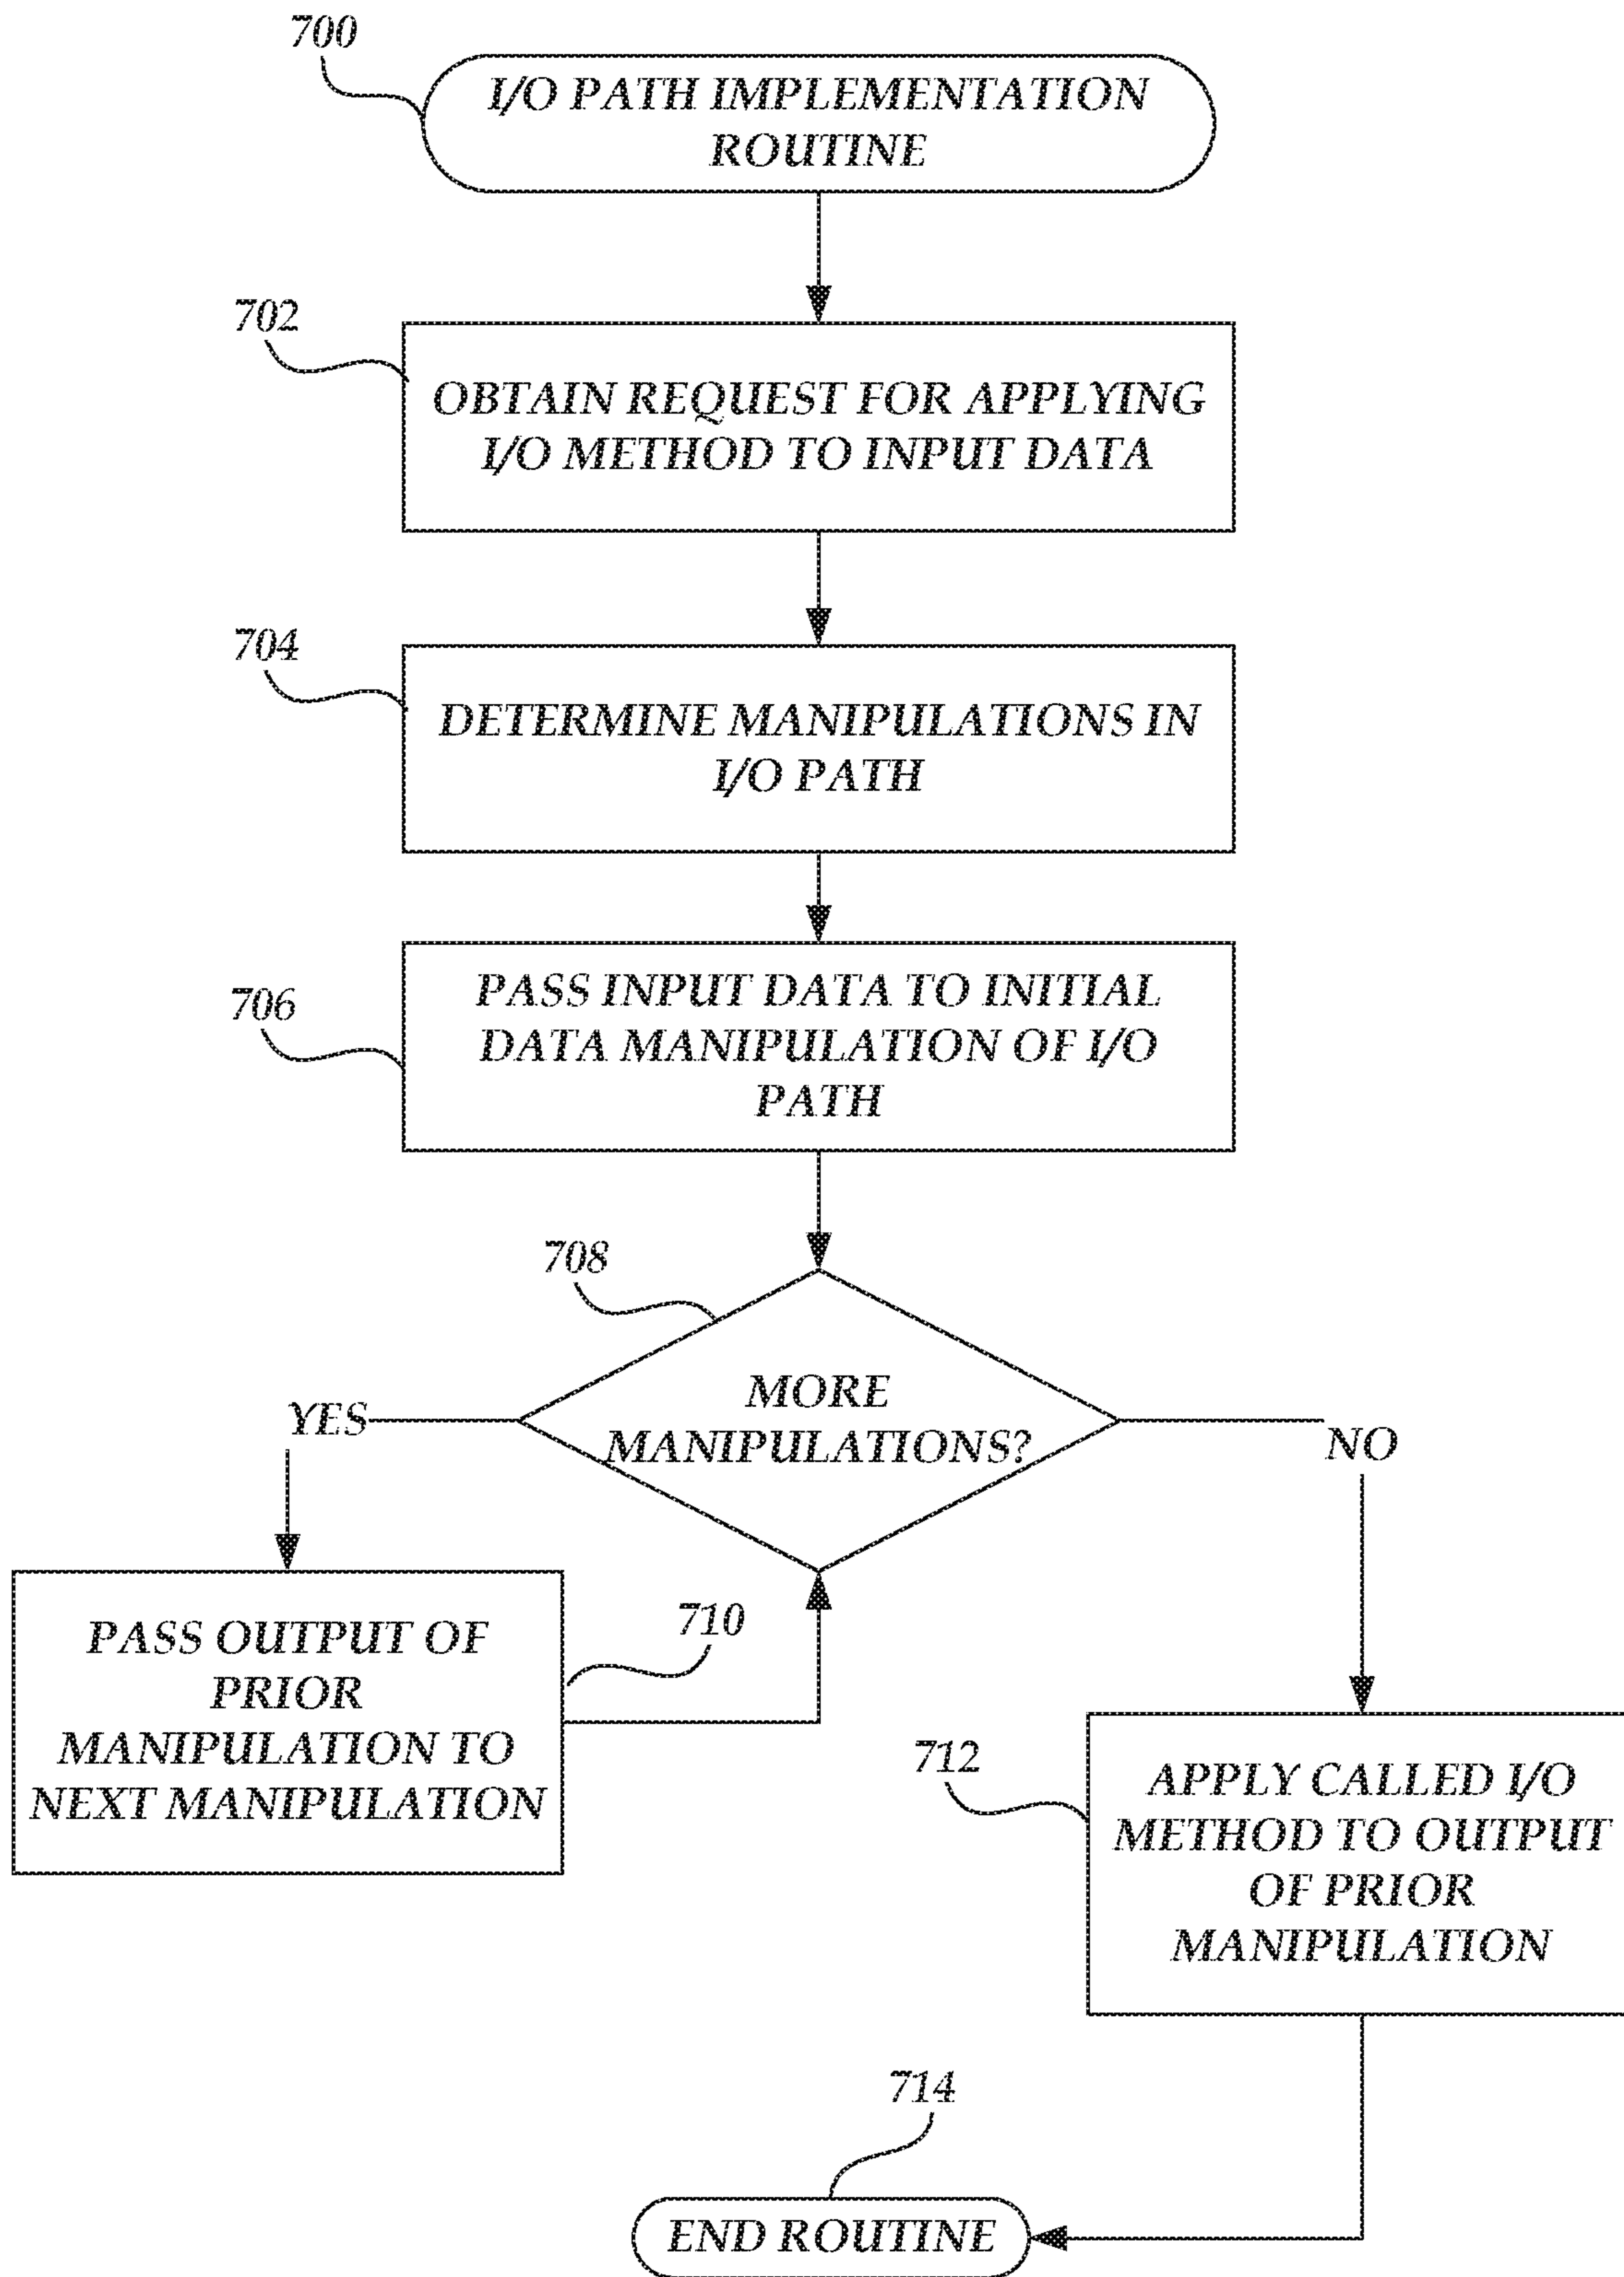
700

I/O PATH IMPLEMENTATION ROUTINE

702

OBTAIN REQUEST FOR APPLYING I/O METHOD TO INPUT DATA

704

DETERMINE MANIPULATIONS IN I/O PATH

706

PASS INPUT DATA TO INITIAL DATA MANIPULATION OF I/O PATH

708

MORE MANIPULATIONS?

YES

NO

PASS OUTPUT OF PRIOR MANIPULATION TO NEXT MANIPULATION

710

712

APPLY CALLED I/O METHOD TO OUTPUT OF PRIOR MANIPULATION

714

END ROUTINE